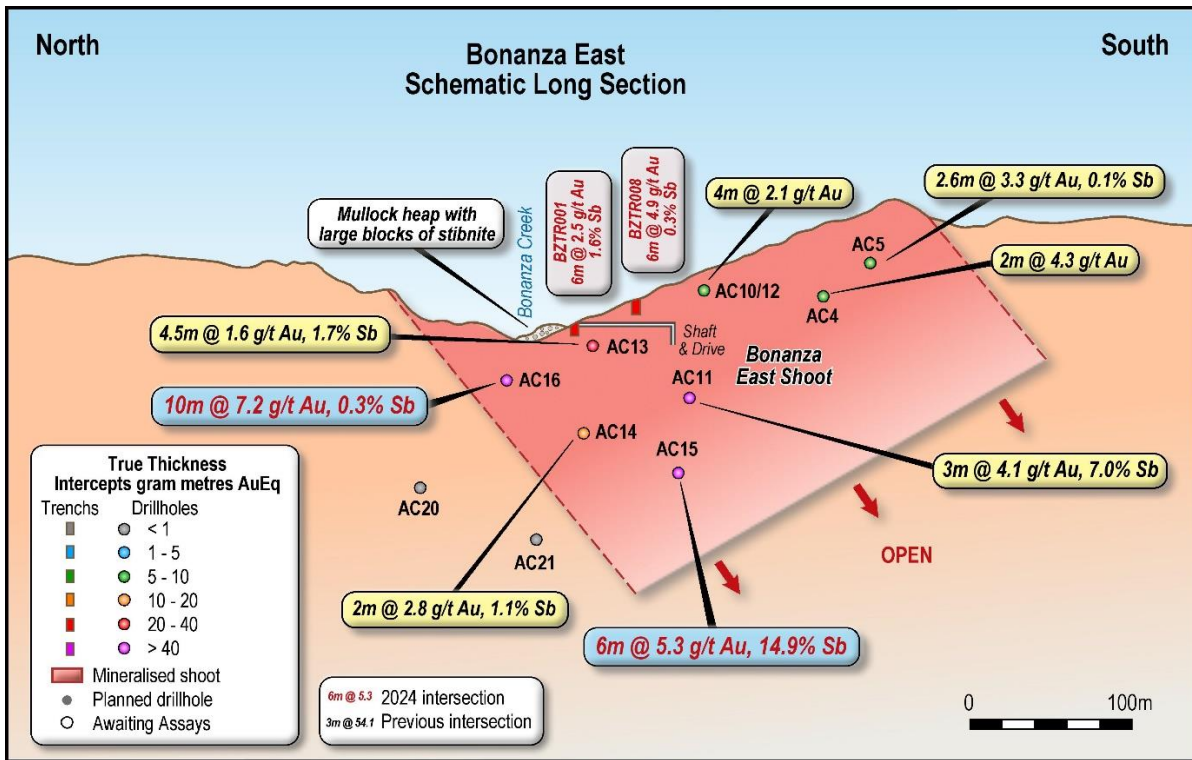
North

Bonanza East
Schematic Long Section

South

BZTR001
6m @ 2.5 g/t Au
1.6% Sb

BZTR008
6m @ 4.9 g/t Au
0.3% Sb

4m @ 2.1 g/t Au

2.6m @ 3.3 g/t Au, 0.1% Sb

Mullock heap with large blocks of stibnite

Bonanza Creek

AC5

2m @ 4.3 g/t Au

AC10/12

AC4

4.5m @ 1.6 g/t Au, 1.7% Sb

Shaft & Drive

AC13

Bonanza East Shoot

AC16

AC11

10m @ 7.2 g/t Au, 0.3% Sb

AC14

AC15

3m @ 4.1 g/t Au, 7.0% Sb

True Thickness
Intercepts gram metres AuEq

| Trenchs | Drillholes |
|---|---|
| | < 1 |
| | 1 - 5 |
| | 5 - 10 |
| | 10 - 20 |
| | 20 - 40 |
| | > 40 |

Mineralised shoot
Planned drillhole
Awaiting Assays

AC20

AC21

OPEN

2m @ 2.8 g/t Au, 1.1% Sb

6m @ 5.3 g/t Au, 14.9% Sb

6m @ 5.3 2024 intersection
3m @ 54.1 Previous intersection

0 100m